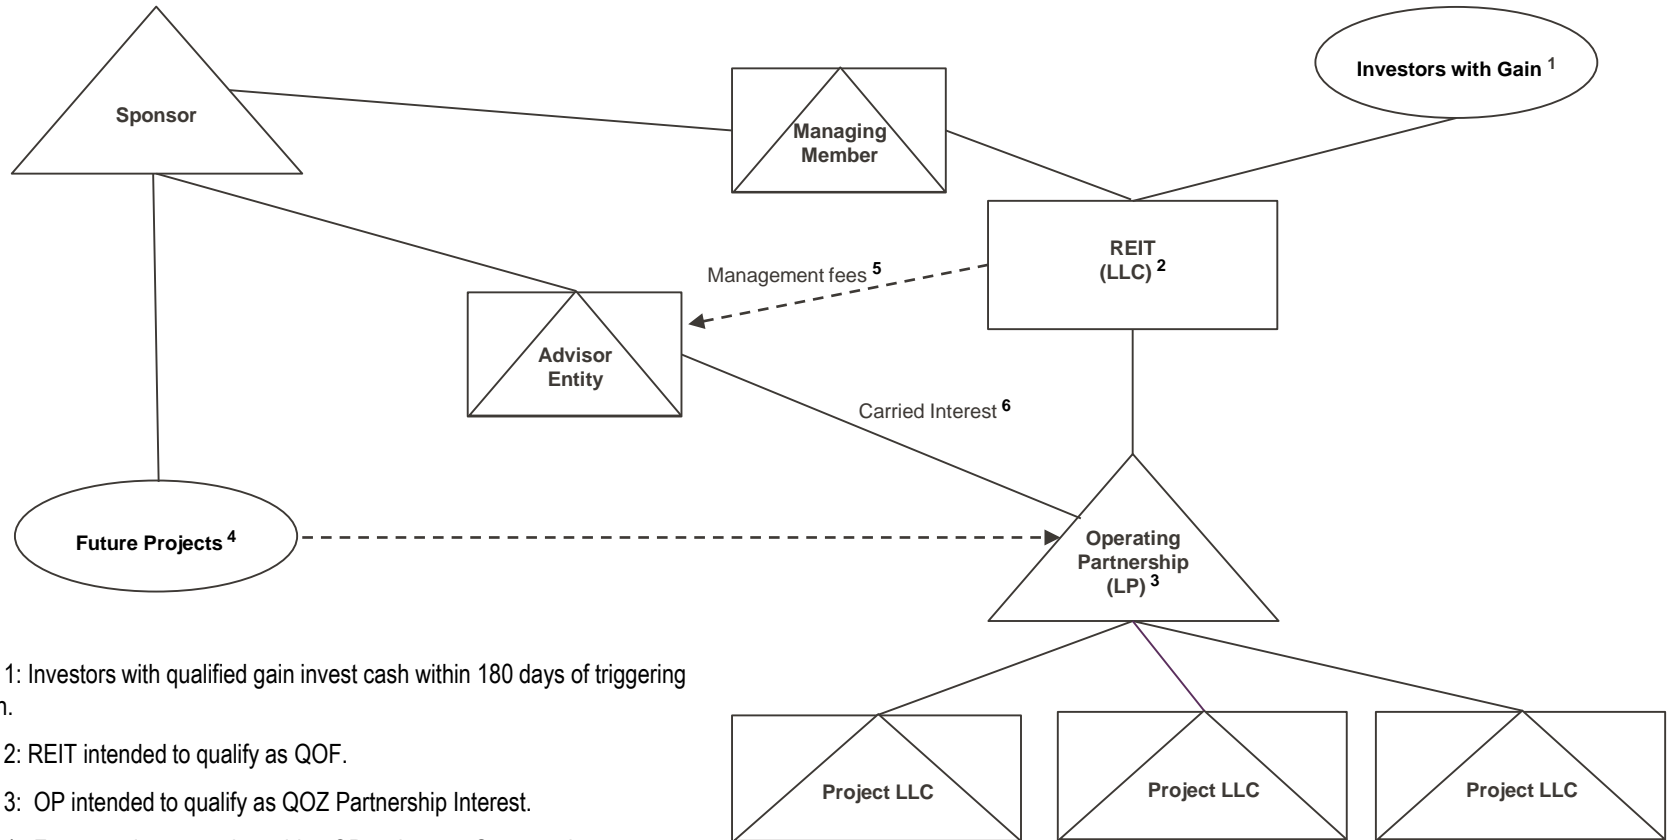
Sponsor

Managing Member

Investors with Gain $^{1}$

REIT (LLC) $^{2}$

Management fees $^{5}$

Advisor Entity

Carried Interest $^{6}$

Future Projects $^{4}$

Operating Partnership (LP) $^{3}$

Project LLC

Project LLC

Project LLC

1: Investors with qualified gain invest cash within 180 days of triggering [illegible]n.

2: REIT intended to qualify as QOF.

3: OP intended to qualify as QOZ Partnership Interest.

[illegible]